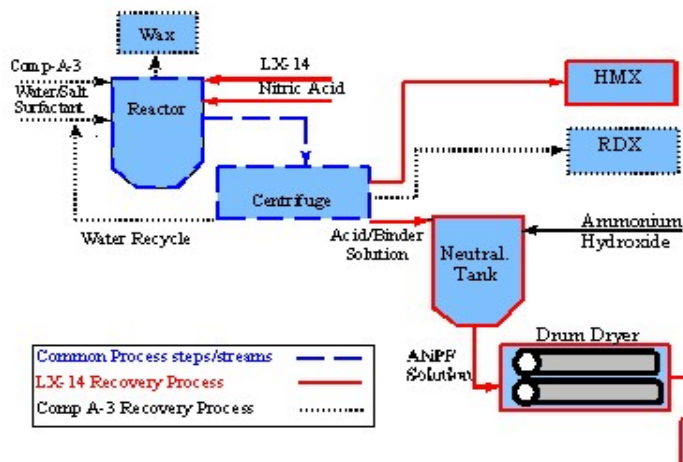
Wax

Comp-A-3
Water/Salt
Surfactant

Reactor

LX-14
Nitric Acid

HMX

RDX

Centrifuge

Water Recycle

Acid/Binder
Solution

Neutral.
Tank

Ammonium
Hydroxide

Drum Dryer

ANPF
Solution

Common Process steps/streams
LX-14 Recovery Process
Comp A-3 Recovery Process